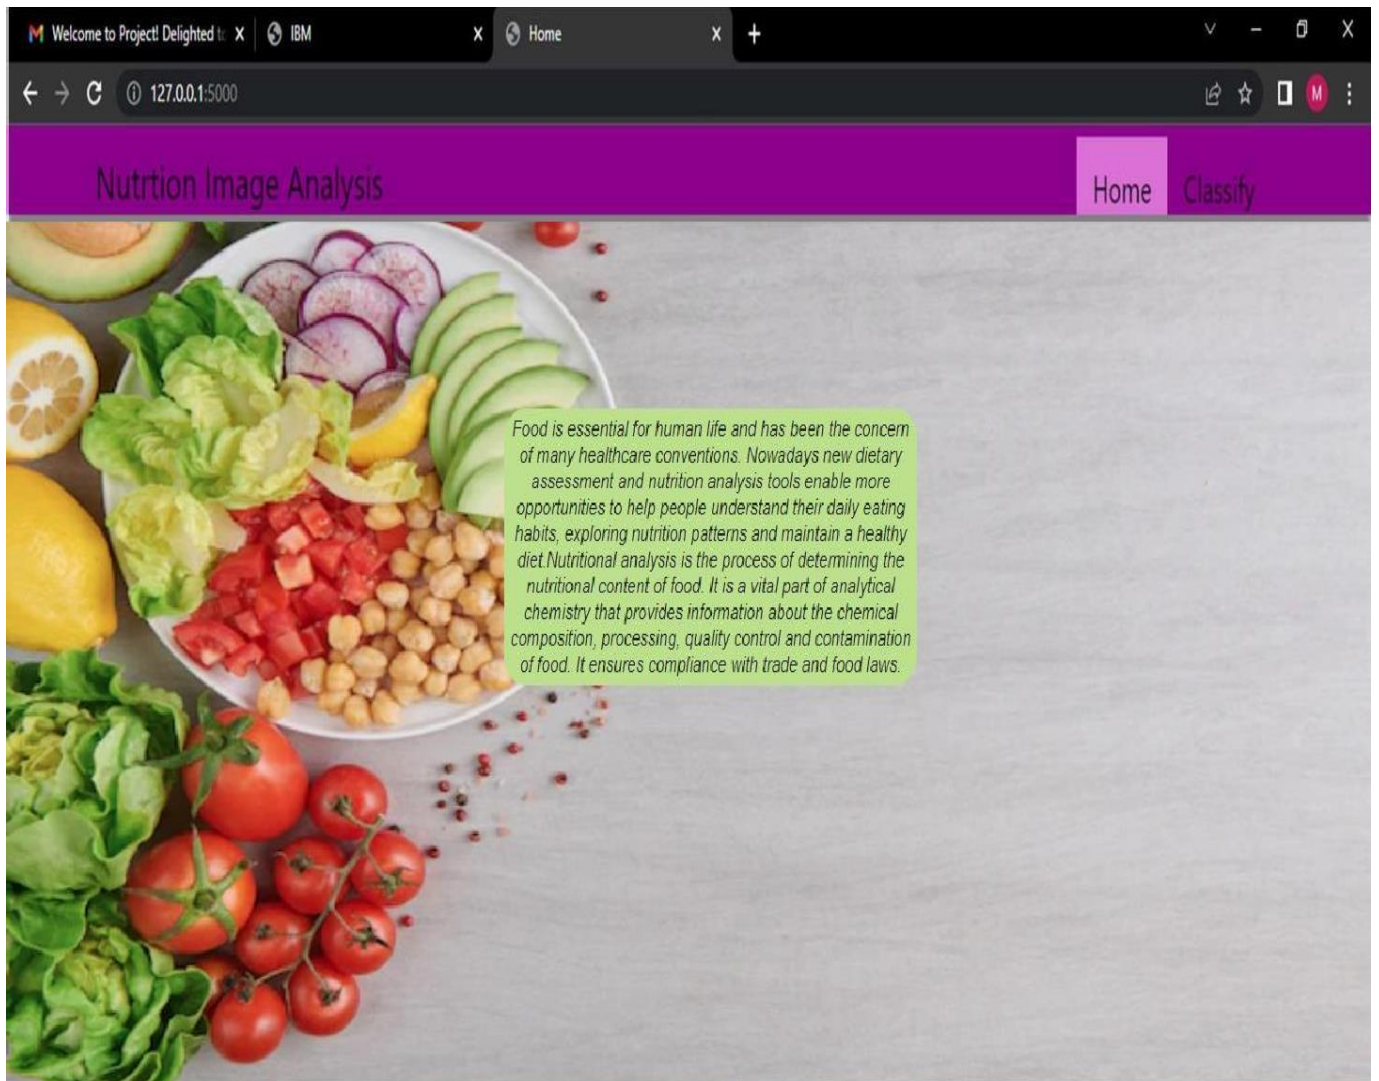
Welcome to Project! Delighted t X IBM X Home X +

127.0.0.1:5000

M

Nutrtion Image Analysis

Home Classify

Food is essential for human life and has been the concern of many healthcare conventions. Nowadays new dietary assessment and nutrition analysis tools enable more opportunities to help people understand their daily eating habits, exploring nutrition patterns and maintain a healthy diet.Nutritional analysis is the process of determining the nutritional content of food. It is a vital part of analytical chemistry that provides information about the chemical composition, processing, quality control and contamination of food. It ensures compliance with trade and food laws.